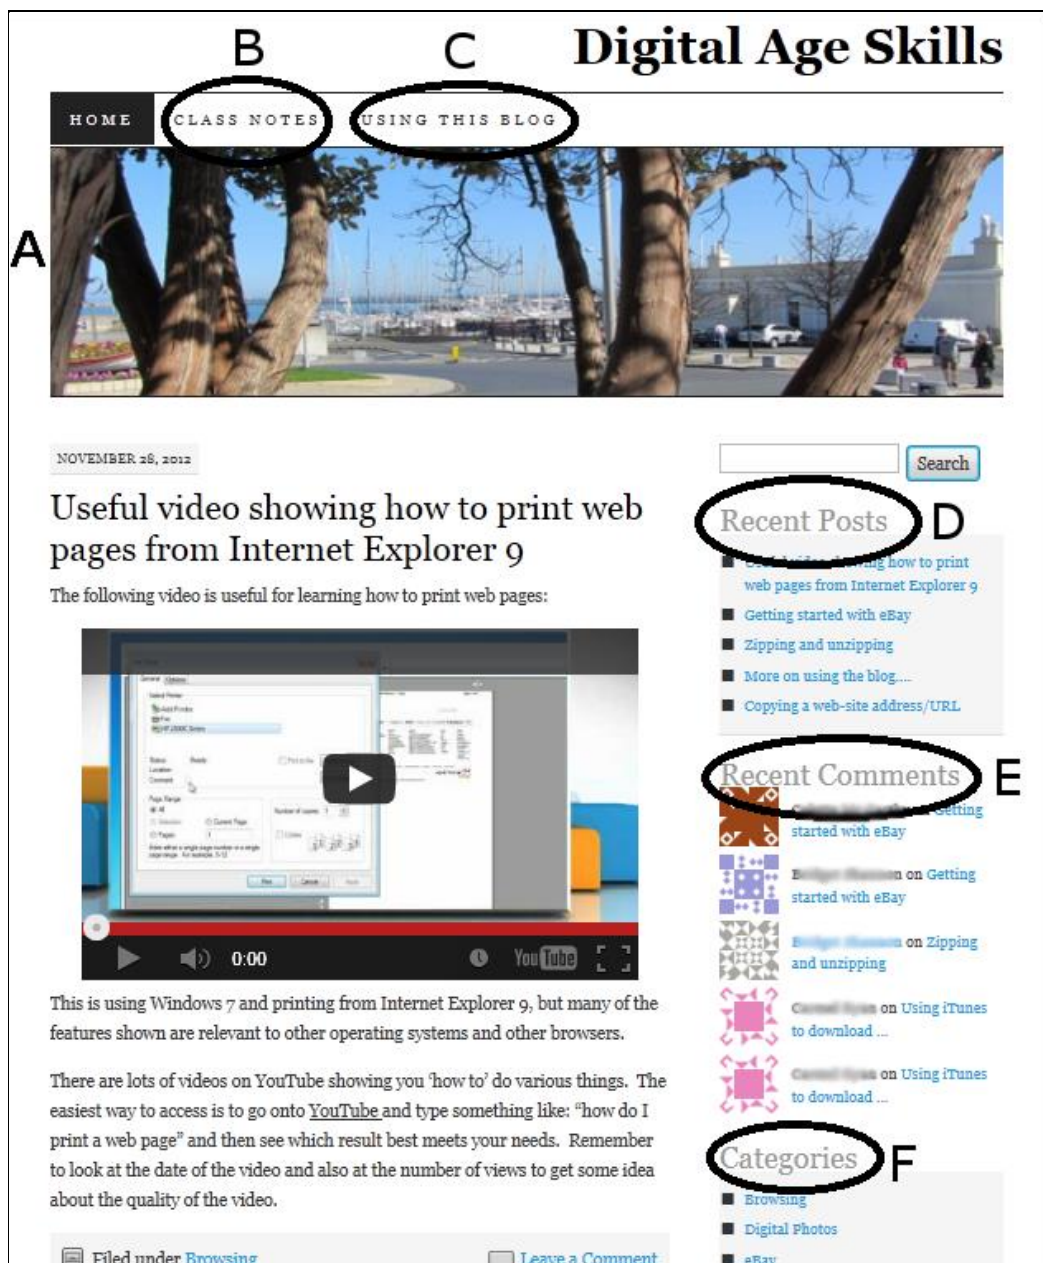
B C Digital Age Skills

HOME CLASS NOTES USING THIS BLOG

A

NOVEMBER 28, 2012

Useful video showing how to print web pages from Internet Explorer 9

The following video is useful for learning how to print web pages:

0:00 YouTube

This is using Windows 7 and printing from Internet Explorer 9, but many of the features shown are relevant to other operating systems and other browsers.

There are lots of videos on YouTube showing you 'how to' do various things. The easiest way to access is to go onto YouTube and type something like: "how do I print a web page" and then see which result best meets your needs. Remember to look at the date of the video and also at the number of views to get some idea about the quality of the video.

Filed under Browsing Leave a Comment

Search

Recent Posts D

- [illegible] how to print web pages from Internet Explorer 9
- Getting started with eBay
- Zipping and unzipping
- More on using the blog....
- Copying a web-site address/URL

Recent Comments E

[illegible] on Getting started with eBay

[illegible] on Getting started with eBay

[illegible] on Zipping and unzipping

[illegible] on Using iTunes to download ...

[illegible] on Using iTunes to download ...

Categories F

- Browsing
- Digital Photos
- eBay